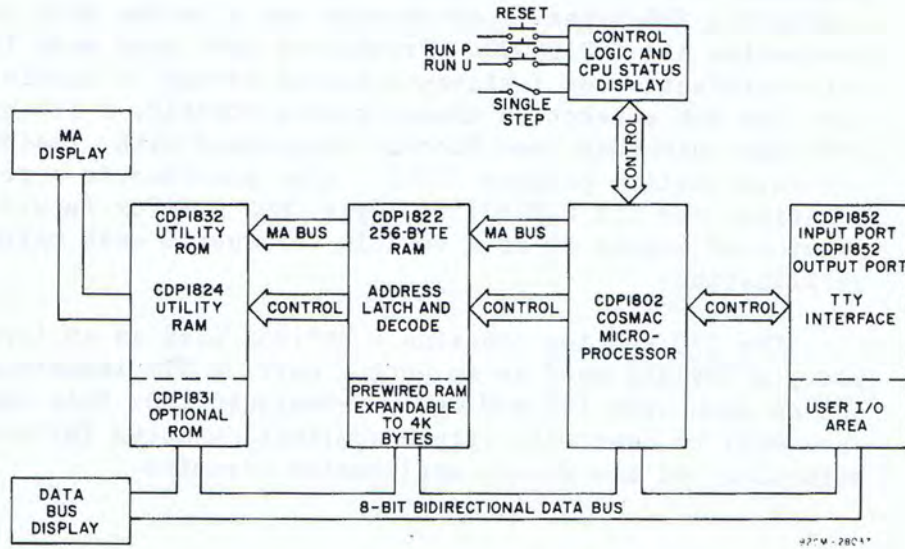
RESET

RUN P

RUN U

SINGLE STEP

CONTROL LOGIC AND CPU STATUS DISPLAY

CONTROL

MA DISPLAY

CDP1832 UTILITY ROM

CDP1824 UTILITY RAM

CDP1831 OPTIONAL ROM

MA BUS

CONTROL

CDP1822 256-BYTE RAM

ADDRESS LATCH AND DECODE

PREWIRED RAM EXPANDABLE TO 4K BYTES

MA BUS

CONTROL

CDP1802 COSMAC MICRO-PROCESSOR

CONTROL

CDP1852 INPUT PORT CDP1852 OUTPUT PORT

TTY INTERFACE

USER I/O AREA

DATA BUS DISPLAY

8-BIT BIDIRECTIONAL DATA BUS

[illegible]